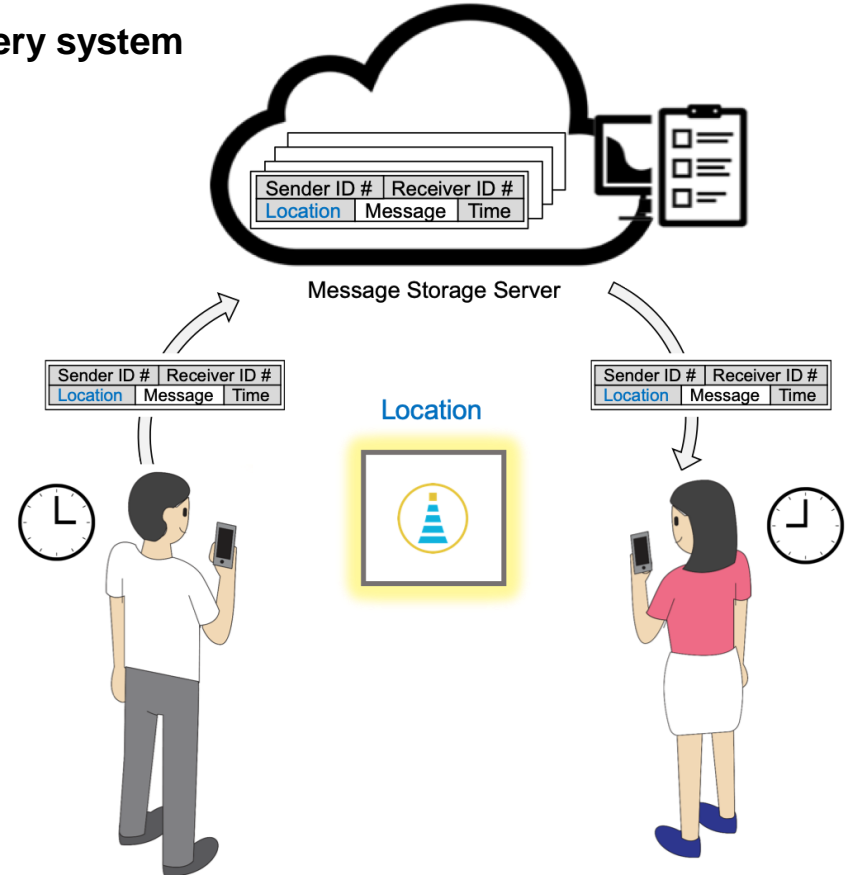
ery system

| Sender ID # | Receiver ID # |
|---|---|
| Location | Message | Time |

Message Storage Server

| Sender ID # | Receiver ID # |
|---|---|
| Location | Message | Time |

Location

| Sender ID # | Receiver ID # |
|---|---|
| Location | Message | Time |